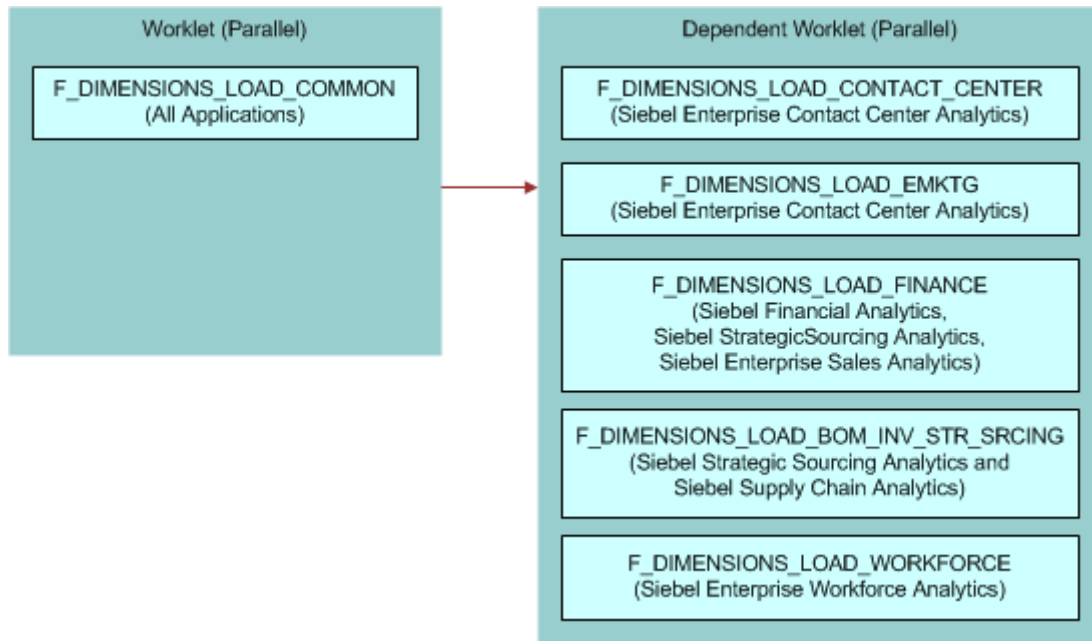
Worklet (Parallel)

F_DIMENSIONS_LOAD_COMMON
(All Applications)

Dependent Worklet (Parallel)

F_DIMENSIONS_LOAD_CONTACT_CENTER
(Siebel Enterprise Contact Center Analytics)

F_DIMENSIONS_LOAD_EMKTG
(Siebel Enterprise Contact Center Analytics)

F_DIMENSIONS_LOAD_FINANCE
(Siebel Financial Analytics,
Siebel StrategicSourcing Analytics,
Siebel Enterprise Sales Analytics)

F_DIMENSIONS_LOAD_BOM_INV_STR_SRCING
(Siebel Strategic Sourcing Analytics and
Siebel Supply Chain Analytics)

F_DIMENSIONS_LOAD_WORKFORCE
(Siebel Enterprise Workforce Analytics)